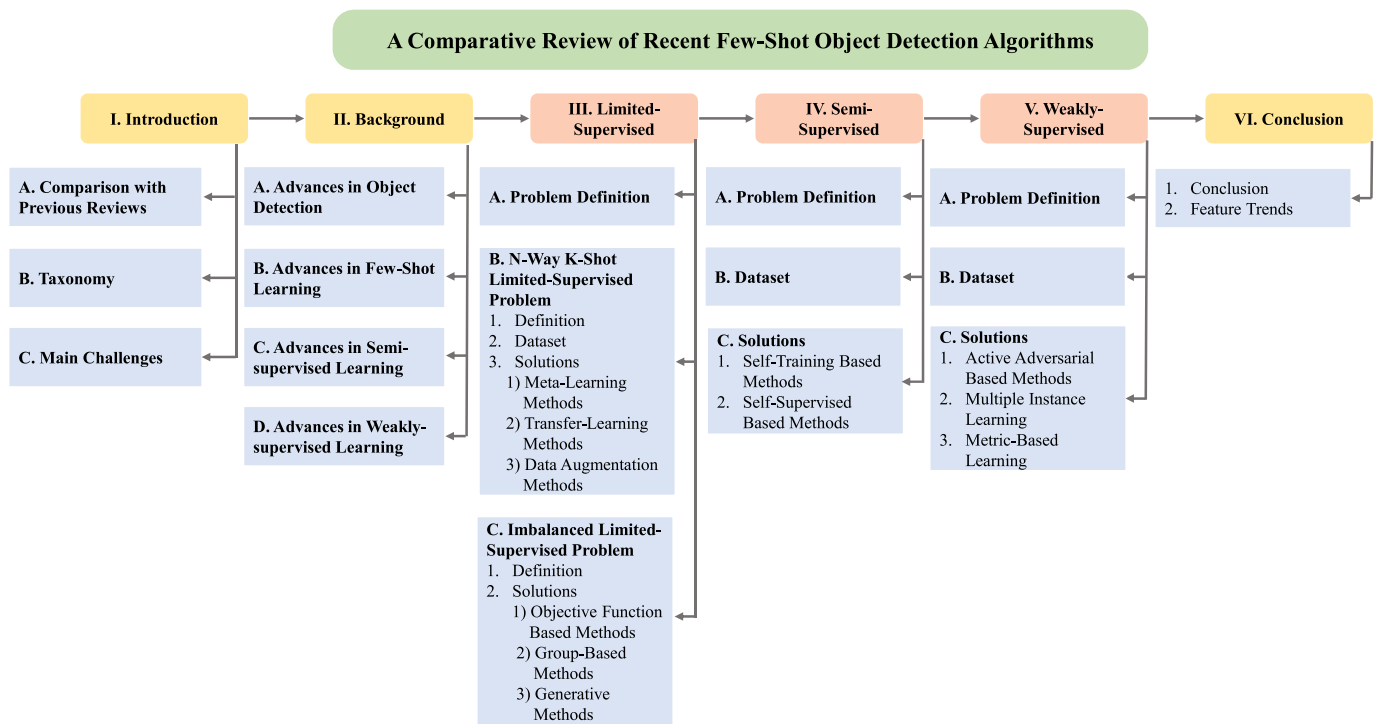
A Comparative Review of Recent Few-Shot Object Detection Algorithms

I. Introduction

A. Comparison with Previous Reviews

B. Taxonomy

C. Main Challenges

II. Background

A. Advances in Object Detection

B. Advances in Few-Shot Learning

C. Advances in Semi-supervised Learning

D. Advances in Weakly-supervised Learning

III. Limited-Supervised

A. Problem Definition

B. N-Way K-Shot Limited-Supervised Problem
1. Definition
2. Dataset
3. Solutions
1) Meta-Learning Methods
2) Transfer-Learning Methods
3) Data Augmentation Methods

C. Imbalanced Limited-Supervised Problem
1. Definition
2. Solutions
1) Objective Function Based Methods
2) Group-Based Methods
3) Generative Methods

IV. Semi-Supervised

A. Problem Definition

B. Dataset

C. Solutions
1. Self-Training Based Methods
2. Self-Supervised Based Methods

V. Weakly-Supervised

A. Problem Definition

B. Dataset

C. Solutions
1. Active Adversarial Based Methods
2. Multiple Instance Learning
3. Metric-Based Learning

VI. Conclusion

1. Conclusion
2. Feature Trends